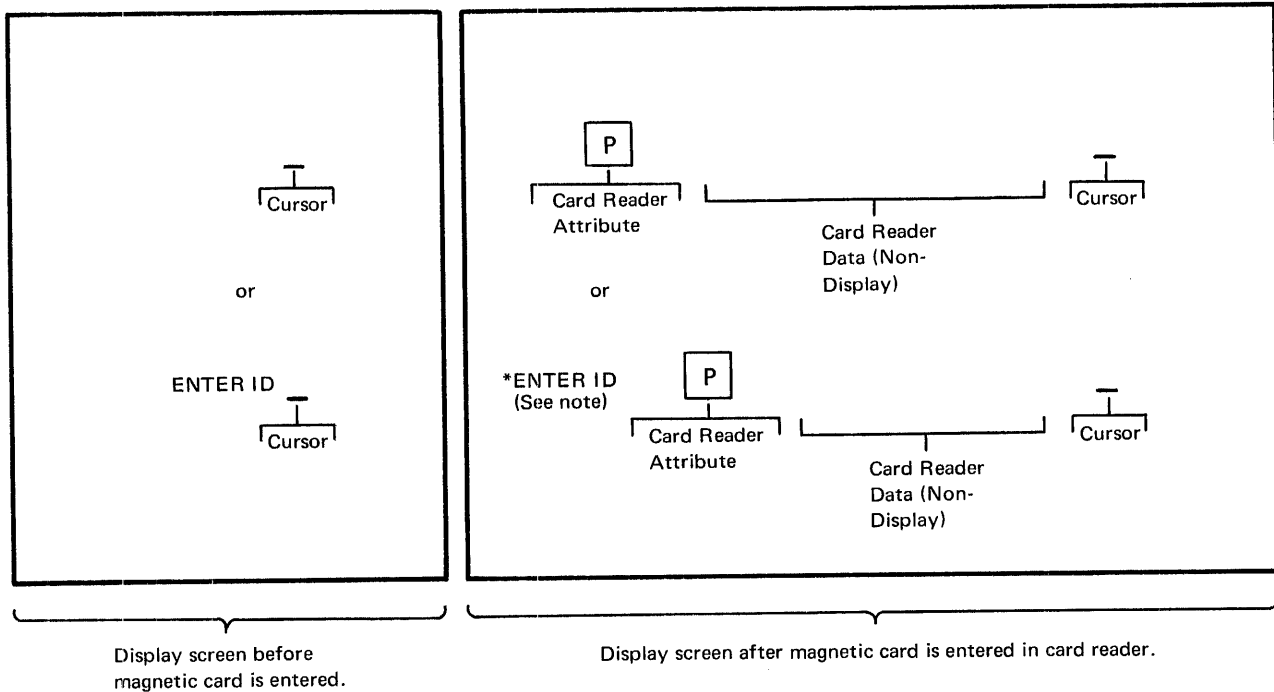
Cursor

or

ENTER ID

Cursor

P

Card Reader Attribute

Card Reader Data (Non-Display)

Cursor

or

*ENTER ID (See note)

P

Card Reader Attribute

Card Reader Data (Non-Display)

Cursor

Display screen before magnetic card is entered.

Display screen after magnetic card is entered in card reader.